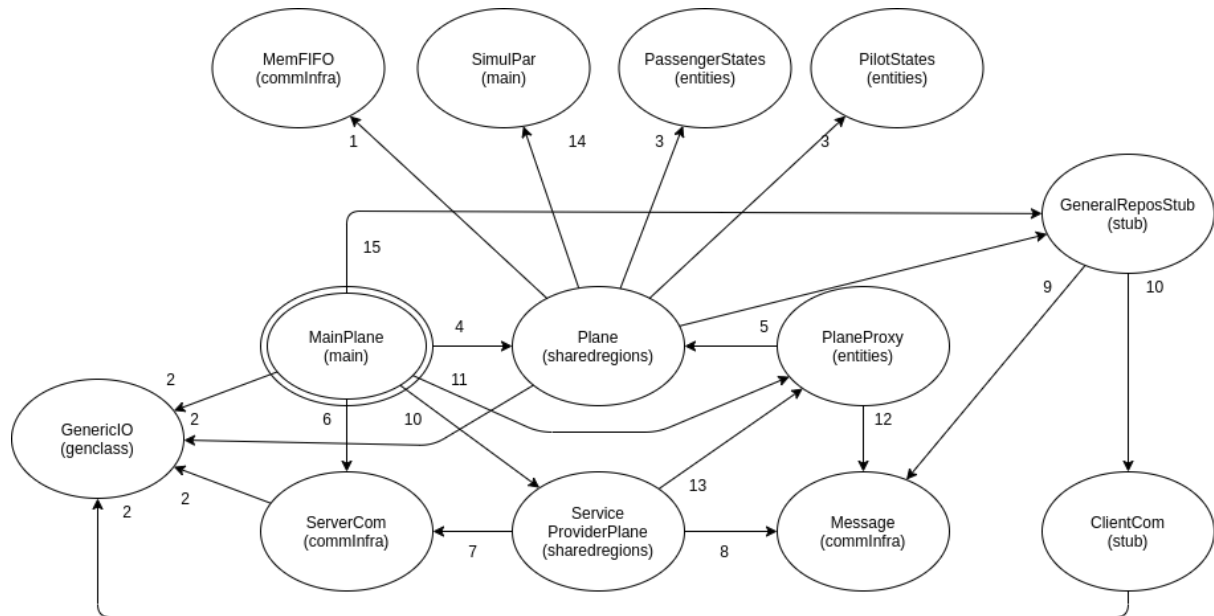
MemFIFO
(commInfra)

SimulPar
(main)

PassengerStates
(entities)

PilotStates
(entities)

1

14

3

3

GeneralReposStub
(stub)

15

9

10

MainPlane
(main)

4

Plane
(sharedregions)

5

PlaneProxy
(entities)

2

11

GenericIO
(genclass)

2

6

10

12

2

13

ServerCom
(commInfra)

Service
ProviderPlane
(sharedregions)

Message
(commInfra)

ClientCom
(stub)

2

7

8